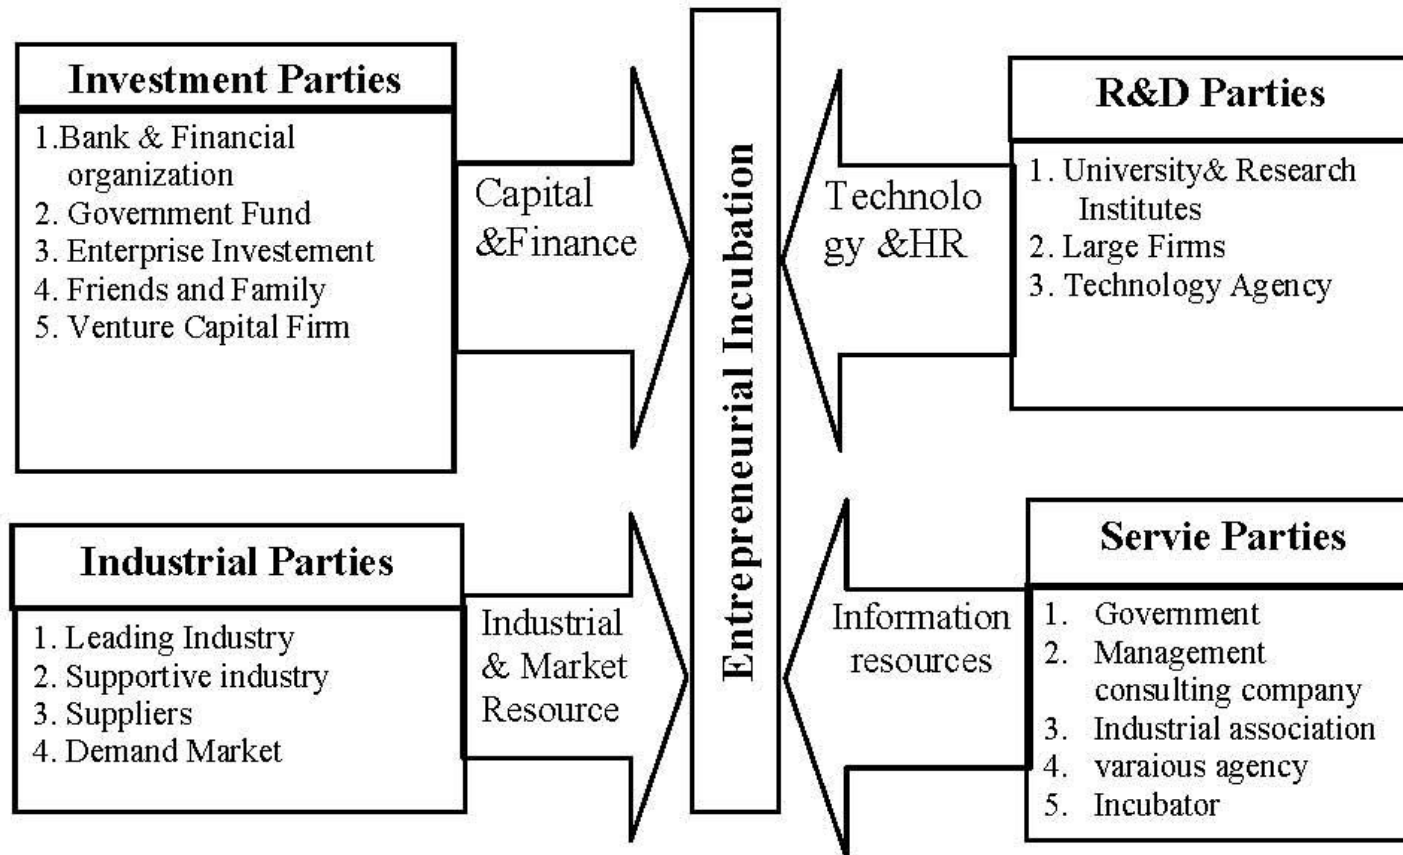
Investment Parties

1.Bank & Financial organization
2. Government Fund
3. Enterprise Investement
4. Friends and Family
5. Venture Capital Firm

Capital &Finance

Entrepreneurial Incubation

Technolo gy &HR

R&D Parties

1. University& Research Institutes
2. Large Firms
3. Technology Agency

Industrial Parties

1. Leading Industry
2. Supportive industry
3. Suppliers
4. Demand Market

Industrial & Market Resource

Information resources

Servie Parties

1. Government
2. Management consulting company
3. Industrial association
4. varaious agency
5. Incubator